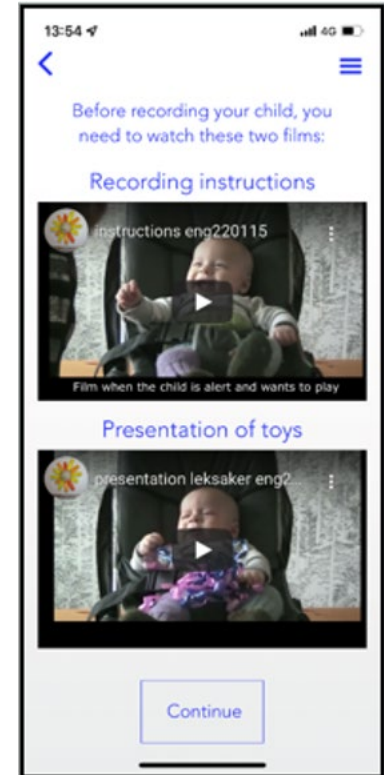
13:54

4G

Before recording your child, you need to watch these two films:

Recording instructions

instructions eng220115

Film when the child is alert and wants to play

Presentation of toys

presentation leksaker eng2...

Continue